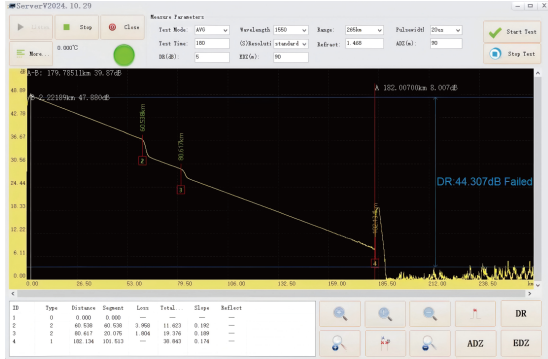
Server V2024.10.29

Stop
Close
More...
0.000℃

Measure Parameters
Test Mode: AVG
Test Time: 180
IOR(dB): 5
Wavelength: 1550
(S)Resoluti: standard
REZ(m): 90
Range: 265km
Refract: 1.468
Pulsewidth: 20us
ADZ(m): 90

Start Test
Stop Test

A-B: 179.78511km 39.87dB
B: 2.22189km 47.880dB
A 182.00700km 8.007dB
60.538km
80.617km
DR:44.307dB Failed

48.89
42.78
36.67
30.56
24.44
18.33
12.22
6.11
0.00

0.00
26.50
53.00
79.50
106.00
132.50
159.00
185.50
212.00
238.50

| ID | Type | Distance | Segment | Loss | Total | Slope | Reflect |
|---|---|---|---|---|---|---|---|
| 1 | 0 | 0.000 | 0.000 | — | — | — | — |
| 2 | 2 | 60.538 | 60.538 | 3.950 | 11.623 | 0.192 | — |
| 3 | 2 | 80.617 | 20.075 | 1.804 | 19.376 | 0.189 | — |
| 4 | 4 | 182.134 | 101.513 | — | 38.043 | 0.174 | — |

DR
ADZ
EDZ